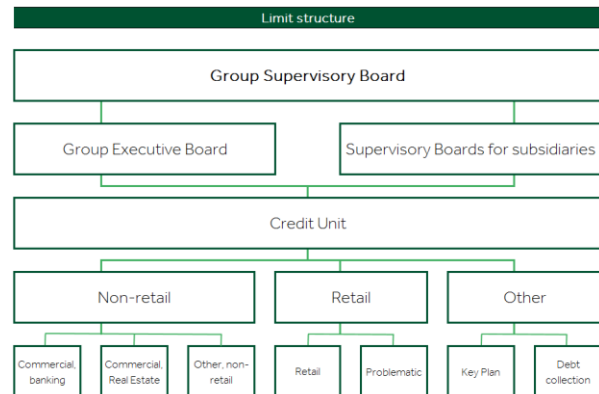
Limit structure

Group Supervisory Board

Group Executive Board

Supervisory Boards for subsidiaries

Credit Unit

Non-retail

Retail

Other

Commercial, banking

Commercial, Real Estate

Other, non-retail

Retail

Problematic

Key Plan

Debt collection